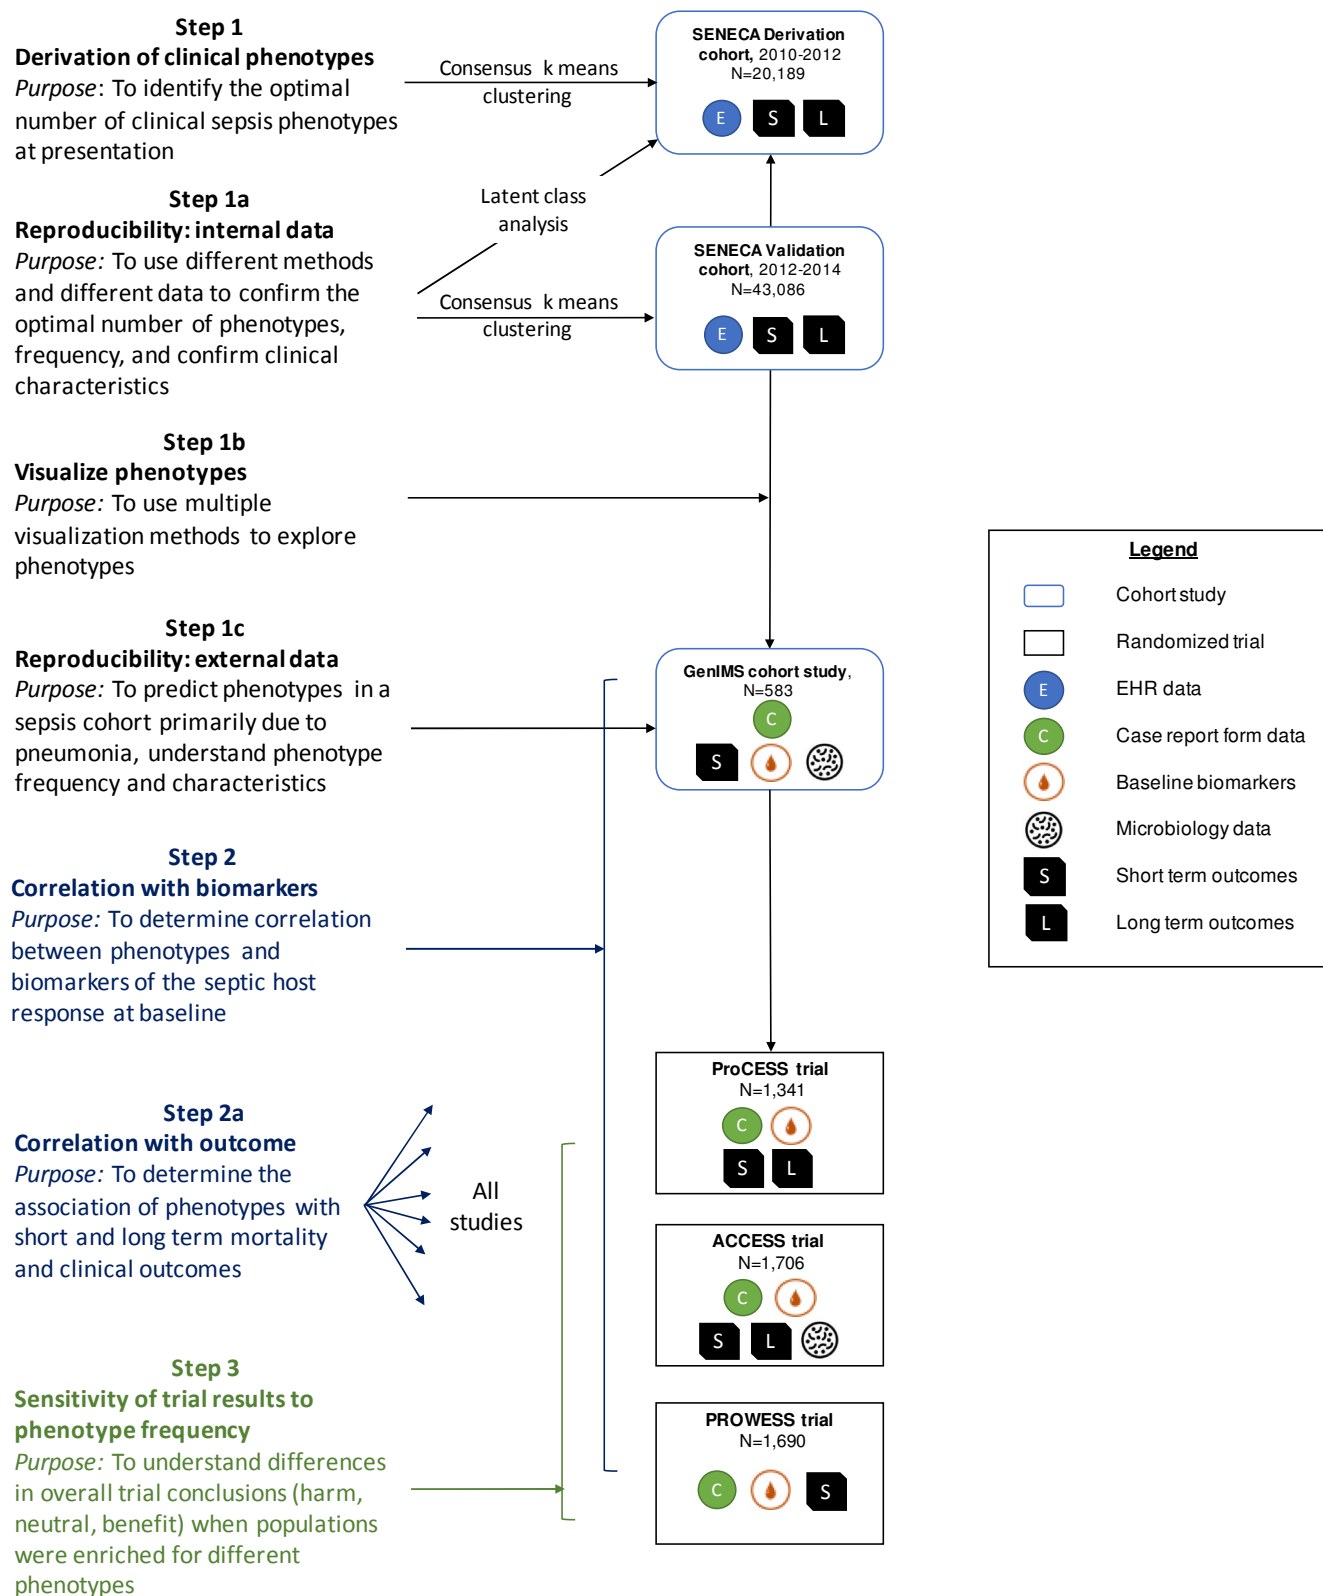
Step 1
Derivation of clinical phenotypes
Purpose: To identify the optimal number of clinical sepsis phenotypes at presentation

Consensus k means clustering

SENECA Derivation cohort, 2010-2012
N=20,189
E S L

Step 1a
Reproducibility: internal data
Purpose: To use different methods and different data to confirm the optimal number of phenotypes, frequency, and confirm clinical characteristics

Latent class analysis

Consensus k means clustering

SENECA Validation cohort, 2012-2014
N=43,086
E S L

Step 1b
Visualize phenotypes
Purpose: To use multiple visualization methods to explore phenotypes

Step 1c
Reproducibility: external data
Purpose: To predict phenotypes in a sepsis cohort primarily due to pneumonia, understand phenotype frequency and characteristics

GenIMS cohort study,
N=583
C
S

Step 2
Correlation with biomarkers
Purpose: To determine correlation between phenotypes and biomarkers of the septic host response at baseline

Step 2a
Correlation with outcome
Purpose: To determine the association of phenotypes with short and long term mortality and clinical outcomes

All studies

Step 3
Sensitivity of trial results to phenotype frequency
Purpose: To understand differences in overall trial conclusions (harm, neutral, benefit) when populations were enriched for different phenotypes

ProCESS trial
N=1,341
C
S L

ACCESS trial
N=1,706
C
S L

PROWESS trial
N=1,690
C S

Legend
Cohort study
Randomized trial
E EHR data
C Case report form data
Baseline biomarkers
Microbiology data
S Short term outcomes
L Long term outcomes